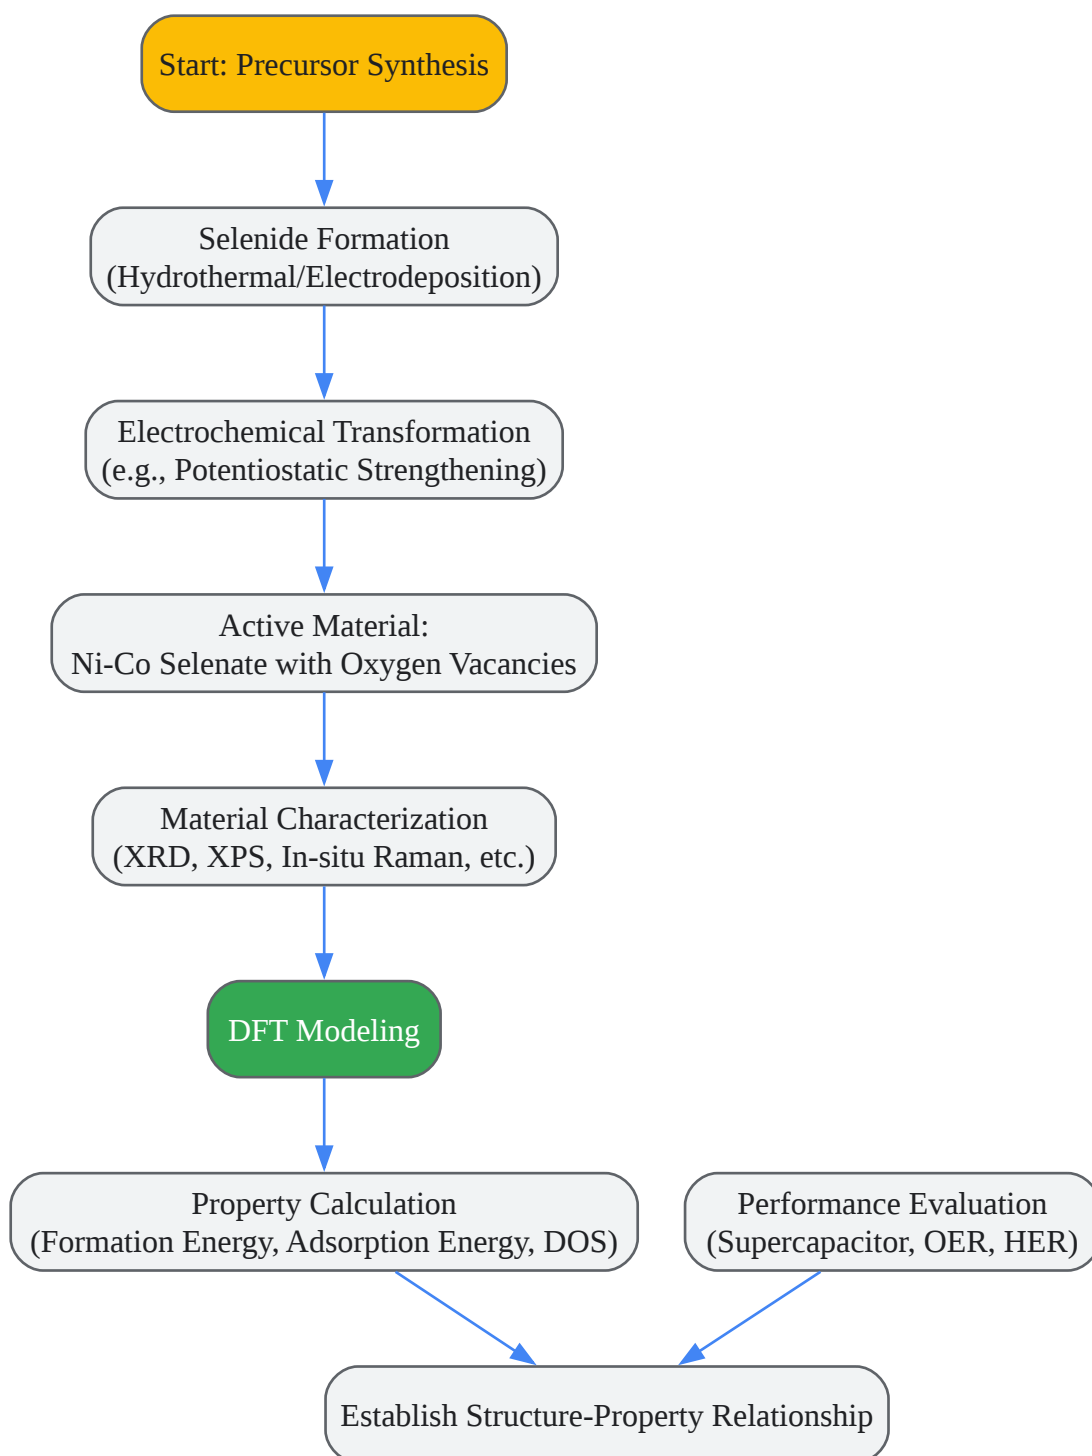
Start: Precursor Synthesis

Selenide Formation
(Hydrothermal/Electrodeposition)

Electrochemical Transformation
(e.g., Potentiostatic Strengthening)

Active Material:
Ni-Co Selenate with Oxygen Vacancies

Material Characterization
(XRD, XPS, In-situ Raman, etc.)

DFT Modeling

Property Calculation
(Formation Energy, Adsorption Energy, DOS)

Performance Evaluation
(Supercapacitor, OER, HER)

Establish Structure-Property Relationship